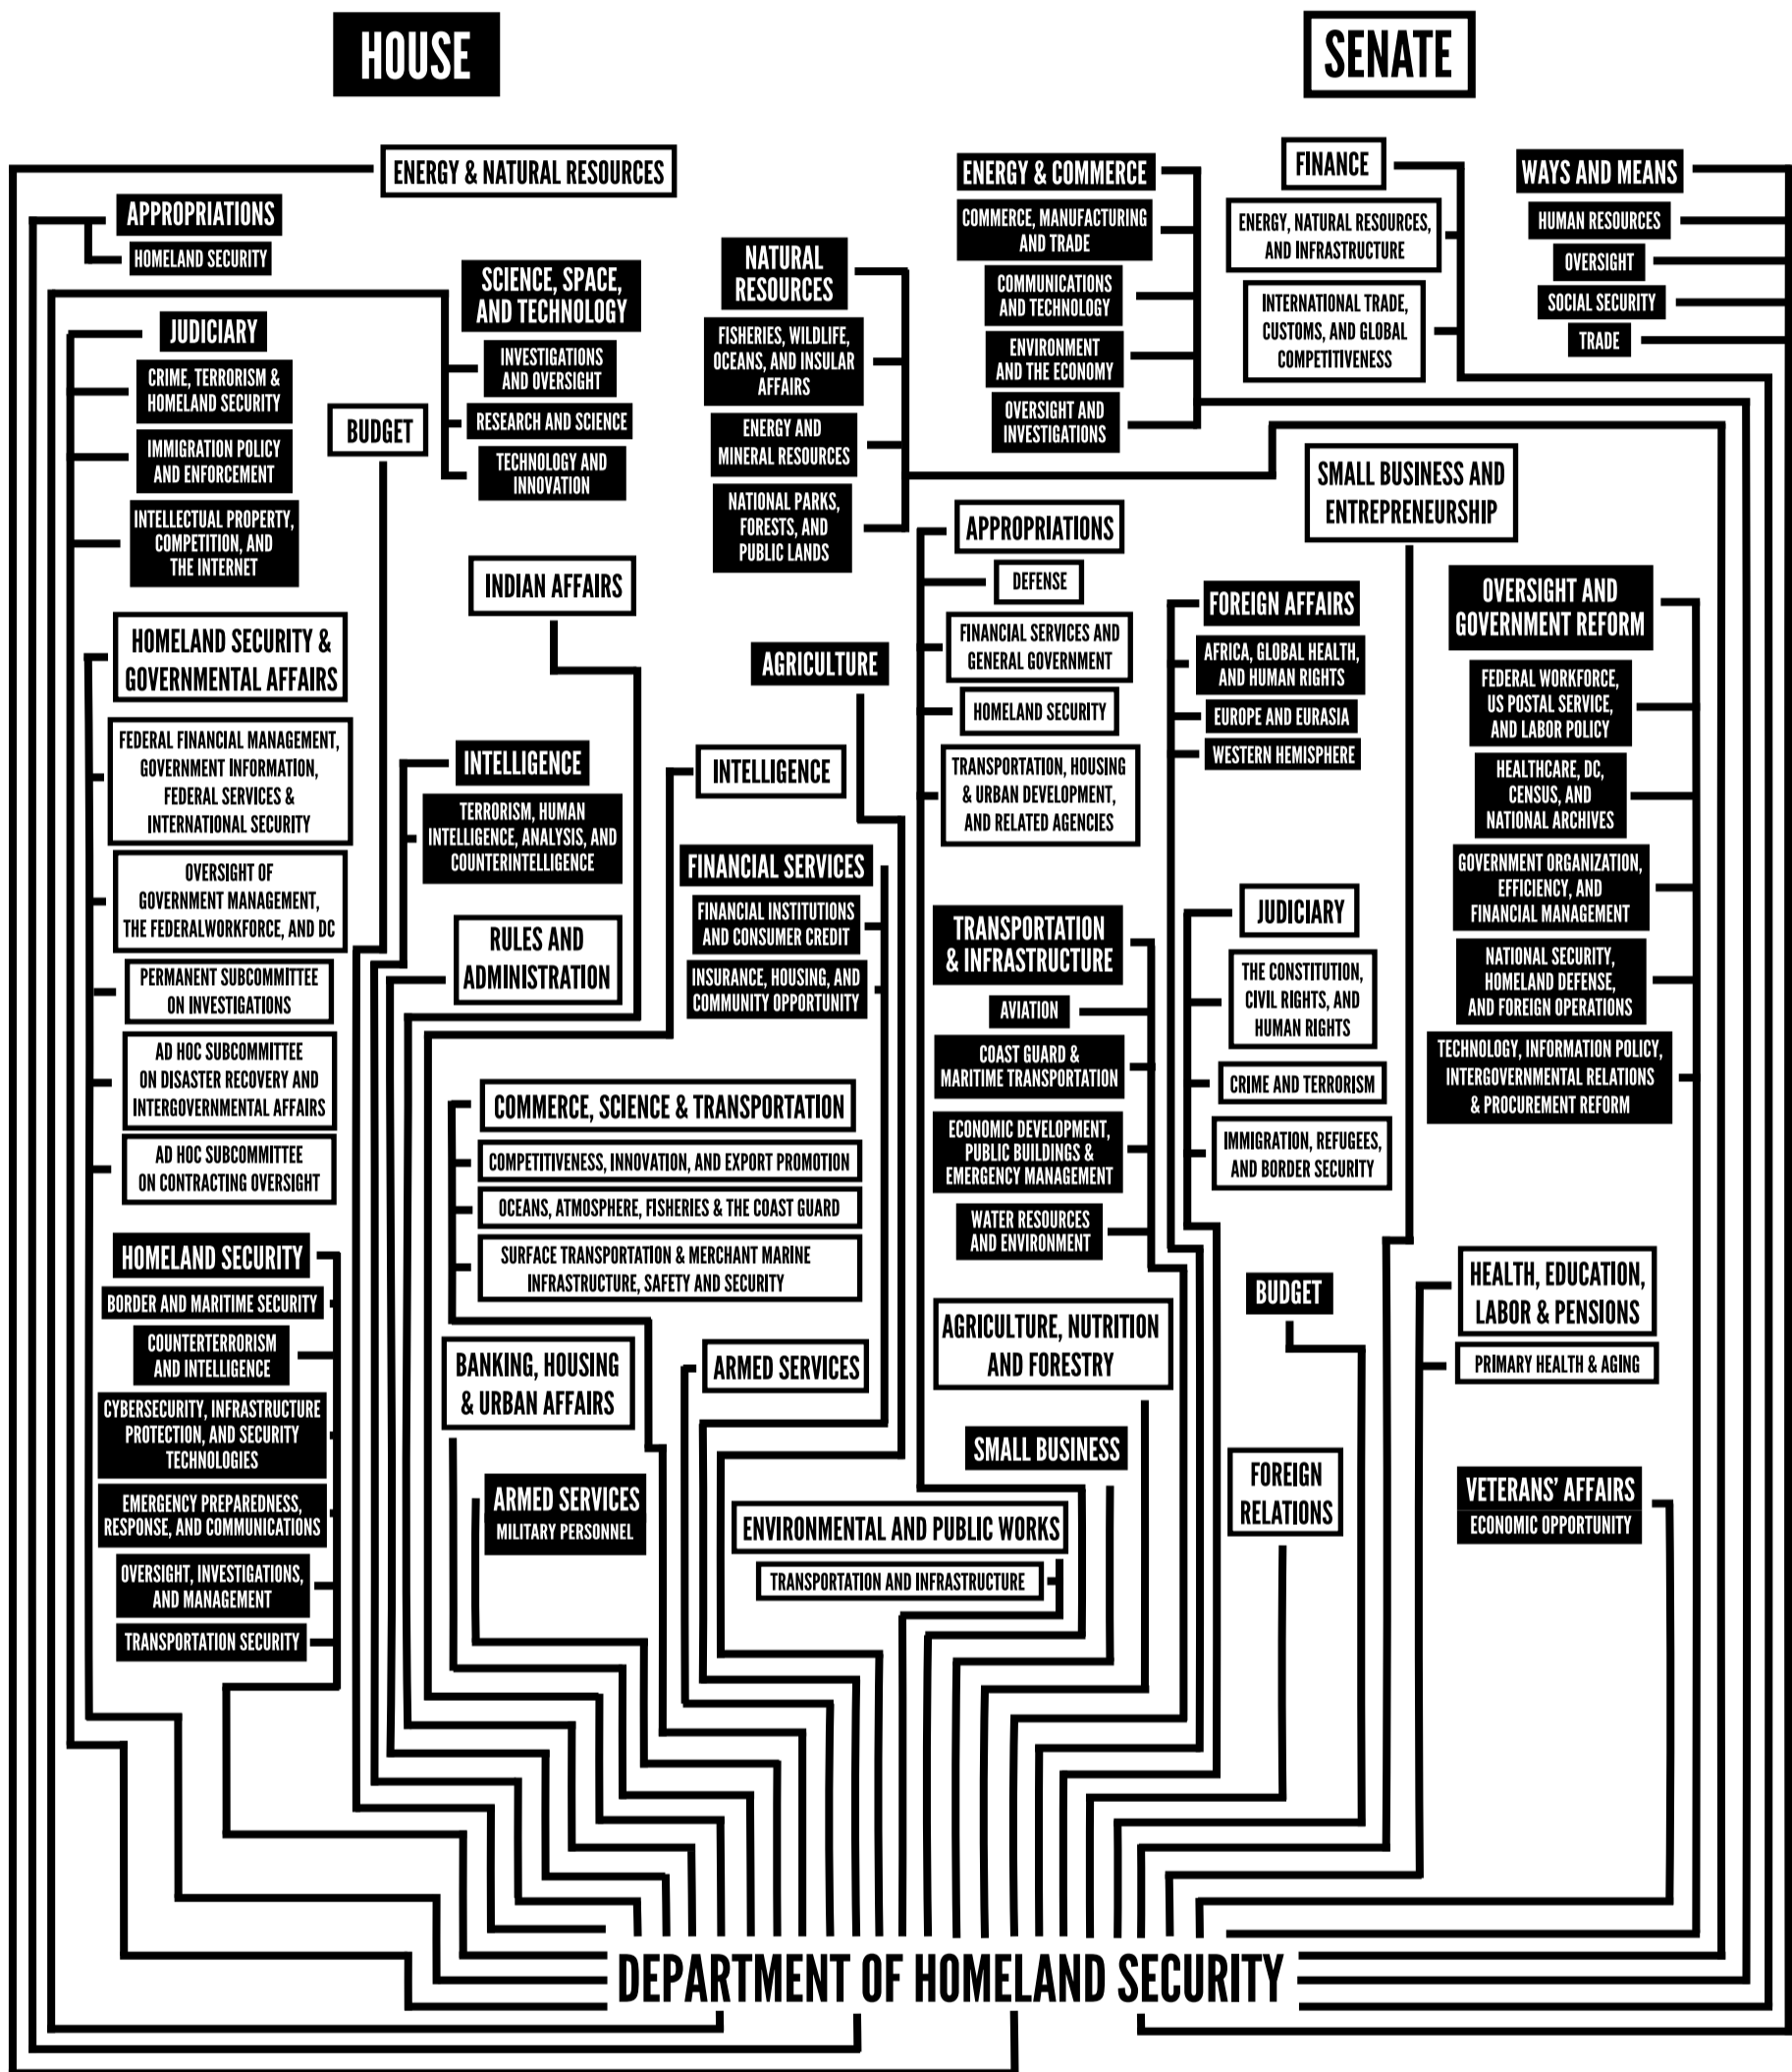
HOUSE

SENATE

ENERGY & NATURAL RESOURCES

APPROPRIATIONS
HOMELAND SECURITY

SCIENCE, SPACE, AND TECHNOLOGY
INVESTIGATIONS AND OVERSIGHT
RESEARCH AND SCIENCE
TECHNOLOGY AND INNOVATION

NATURAL RESOURCES
FISHERIES, WILDLIFE, OCEANS, AND INSULAR AFFAIRS
ENERGY AND MINERAL RESOURCES
NATIONAL PARKS, FORESTS, AND PUBLIC LANDS

ENERGY & COMMERCE
COMMERCE, MANUFACTURING AND TRADE
COMMUNICATIONS AND TECHNOLOGY
ENVIRONMENT AND THE ECONOMY
OVERSIGHT AND INVESTIGATIONS

FINANCE
ENERGY, NATURAL RESOURCES, AND INFRASTRUCTURE
INTERNATIONAL TRADE, CUSTOMS, AND GLOBAL COMPETITIVENESS

WAYS AND MEANS
HUMAN RESOURCES
OVERSIGHT
SOCIAL SECURITY
TRADE

JUDICIARY
CRIME, TERRORISM & HOMELAND SECURITY
IMMIGRATION POLICY AND ENFORCEMENT
INTELLECTUAL PROPERTY, COMPETITION, AND THE INTERNET

BUDGET

INDIAN AFFAIRS

SMALL BUSINESS AND ENTREPRENEURSHIP

APPROPRIATIONS
DEFENSE
FINANCIAL SERVICES AND GENERAL GOVERNMENT
HOMELAND SECURITY
TRANSPORTATION, HOUSING & URBAN DEVELOPMENT, AND RELATED AGENCIES

AGRICULTURE

FOREIGN AFFAIRS
AFRICA, GLOBAL HEALTH, AND HUMAN RIGHTS
EUROPE AND EURASIA
WESTERN HEMISPHERE

OVERSIGHT AND GOVERNMENT REFORM
FEDERAL WORKFORCE, US POSTAL SERVICE, AND LABOR POLICY
HEALTHCARE, DC, CENSUS, AND NATIONAL ARCHIVES
GOVERNMENT ORGANIZATION, EFFICIENCY, AND FINANCIAL MANAGEMENT
NATIONAL SECURITY, HOMELAND DEFENSE, AND FOREIGN OPERATIONS
TECHNOLOGY, INFORMATION POLICY, INTERGOVERNMENTAL RELATIONS & PROCUREMENT REFORM

HOMELAND SECURITY & GOVERNMENTAL AFFAIRS
FEDERAL FINANCIAL MANAGEMENT, GOVERNMENT INFORMATION, FEDERAL SERVICES & INTERNATIONAL SECURITY
OVERSIGHT OF GOVERNMENT MANAGEMENT, THE FEDERALWORKFORCE, AND DC
PERMANENT SUBCOMMITTEE ON INVESTIGATIONS
AD HOC SUBCOMMITTEE ON DISASTER RECOVERY AND INTERGOVERNMENTAL AFFAIRS
AD HOC SUBCOMMITTEE ON CONTRACTING OVERSIGHT

INTELLIGENCE
TERRORISM, HUMAN INTELLIGENCE, ANALYSIS, AND COUNTERINTELLIGENCE

INTELLIGENCE

FINANCIAL SERVICES
FINANCIAL INSTITUTIONS AND CONSUMER CREDIT
INSURANCE, HOUSING, AND COMMUNITY OPPORTUNITY

RULES AND ADMINISTRATION

TRANSPORTATION & INFRASTRUCTURE
AVIATION
COAST GUARD & MARITIME TRANSPORTATION
ECONOMIC DEVELOPMENT, PUBLIC BUILDINGS & EMERGENCY MANAGEMENT
WATER RESOURCES AND ENVIRONMENT

JUDICIARY
THE CONSTITUTION, CIVIL RIGHTS, AND HUMAN RIGHTS
CRIME AND TERRORISM
IMMIGRATION, REFUGEES, AND BORDER SECURITY

COMMERCE, SCIENCE & TRANSPORTATION
COMPETITIVENESS, INNOVATION, AND EXPORT PROMOTION
OCEANS, ATMOSPHERE, FISHERIES & THE COAST GUARD
SURFACE TRANSPORTATION & MERCHANT MARINE INFRASTRUCTURE, SAFETY AND SECURITY

HOMELAND SECURITY
BORDER AND MARITIME SECURITY
COUNTERTERRORISM AND INTELLIGENCE
CYBERSECURITY, INFRASTRUCTURE PROTECTION, AND SECURITY TECHNOLOGIES
EMERGENCY PREPAREDNESS, RESPONSE, AND COMMUNICATIONS
OVERSIGHT, INVESTIGATIONS, AND MANAGEMENT
TRANSPORTATION SECURITY

BUDGET

HEALTH, EDUCATION, LABOR & PENSIONS
PRIMARY HEALTH & AGING

AGRICULTURE, NUTRITION AND FORESTRY

BANKING, HOUSING & URBAN AFFAIRS

ARMED SERVICES

SMALL BUSINESS

ARMED SERVICES
MILITARY PERSONNEL

FOREIGN RELATIONS

VETERANS' AFFAIRS
ECONOMIC OPPORTUNITY

ENVIRONMENTAL AND PUBLIC WORKS
TRANSPORTATION AND INFRASTRUCTURE

DEPARTMENT OF HOMELAND SECURITY